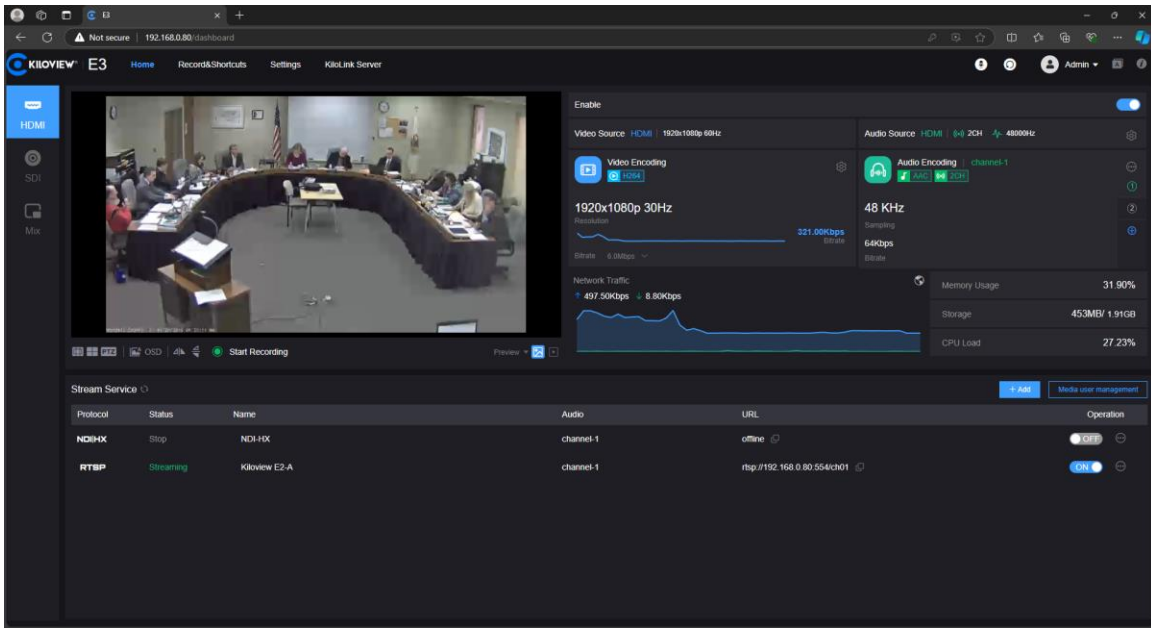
Not secure | 192.168.0.80/dashboard

KILOVIEW E3 Home Record&Shortcuts Settings KiloLink Server

Admin

HDMI
SDI
Mix

OSD Start Recording Preview

Enable

Video Source HDMI 1920x1080p 60Hz

Audio Source HDMI 2CH 48000Hz

Video Encoding
H264

Audio Encoding channel-1
AAC 2CH

1920x1080p 30Hz
Resolution
321.00Kbps
Bitrate
Bitrate 6.0Mbps

48 KHz
Sampling
64Kbps
Bitrate

Network Traffic
↑ 497.50Kbps ↓ 8.80Kbps

Memory Usage 31.90%
Storage 453MB/ 1.91GB
CPU Load 27.23%

Stream Service

+ Add Media user management

| Protocol | Status | Name | Audio | URL | Operation |
|---|---|---|---|---|---|
| NDI HX | Stop | NDI-HX | channel-1 | offline | OFF |
| RTSP | Streaming | Kiloview E2-A | channel-1 | rtsp://192.168.0.80:554/ch01 | ON |